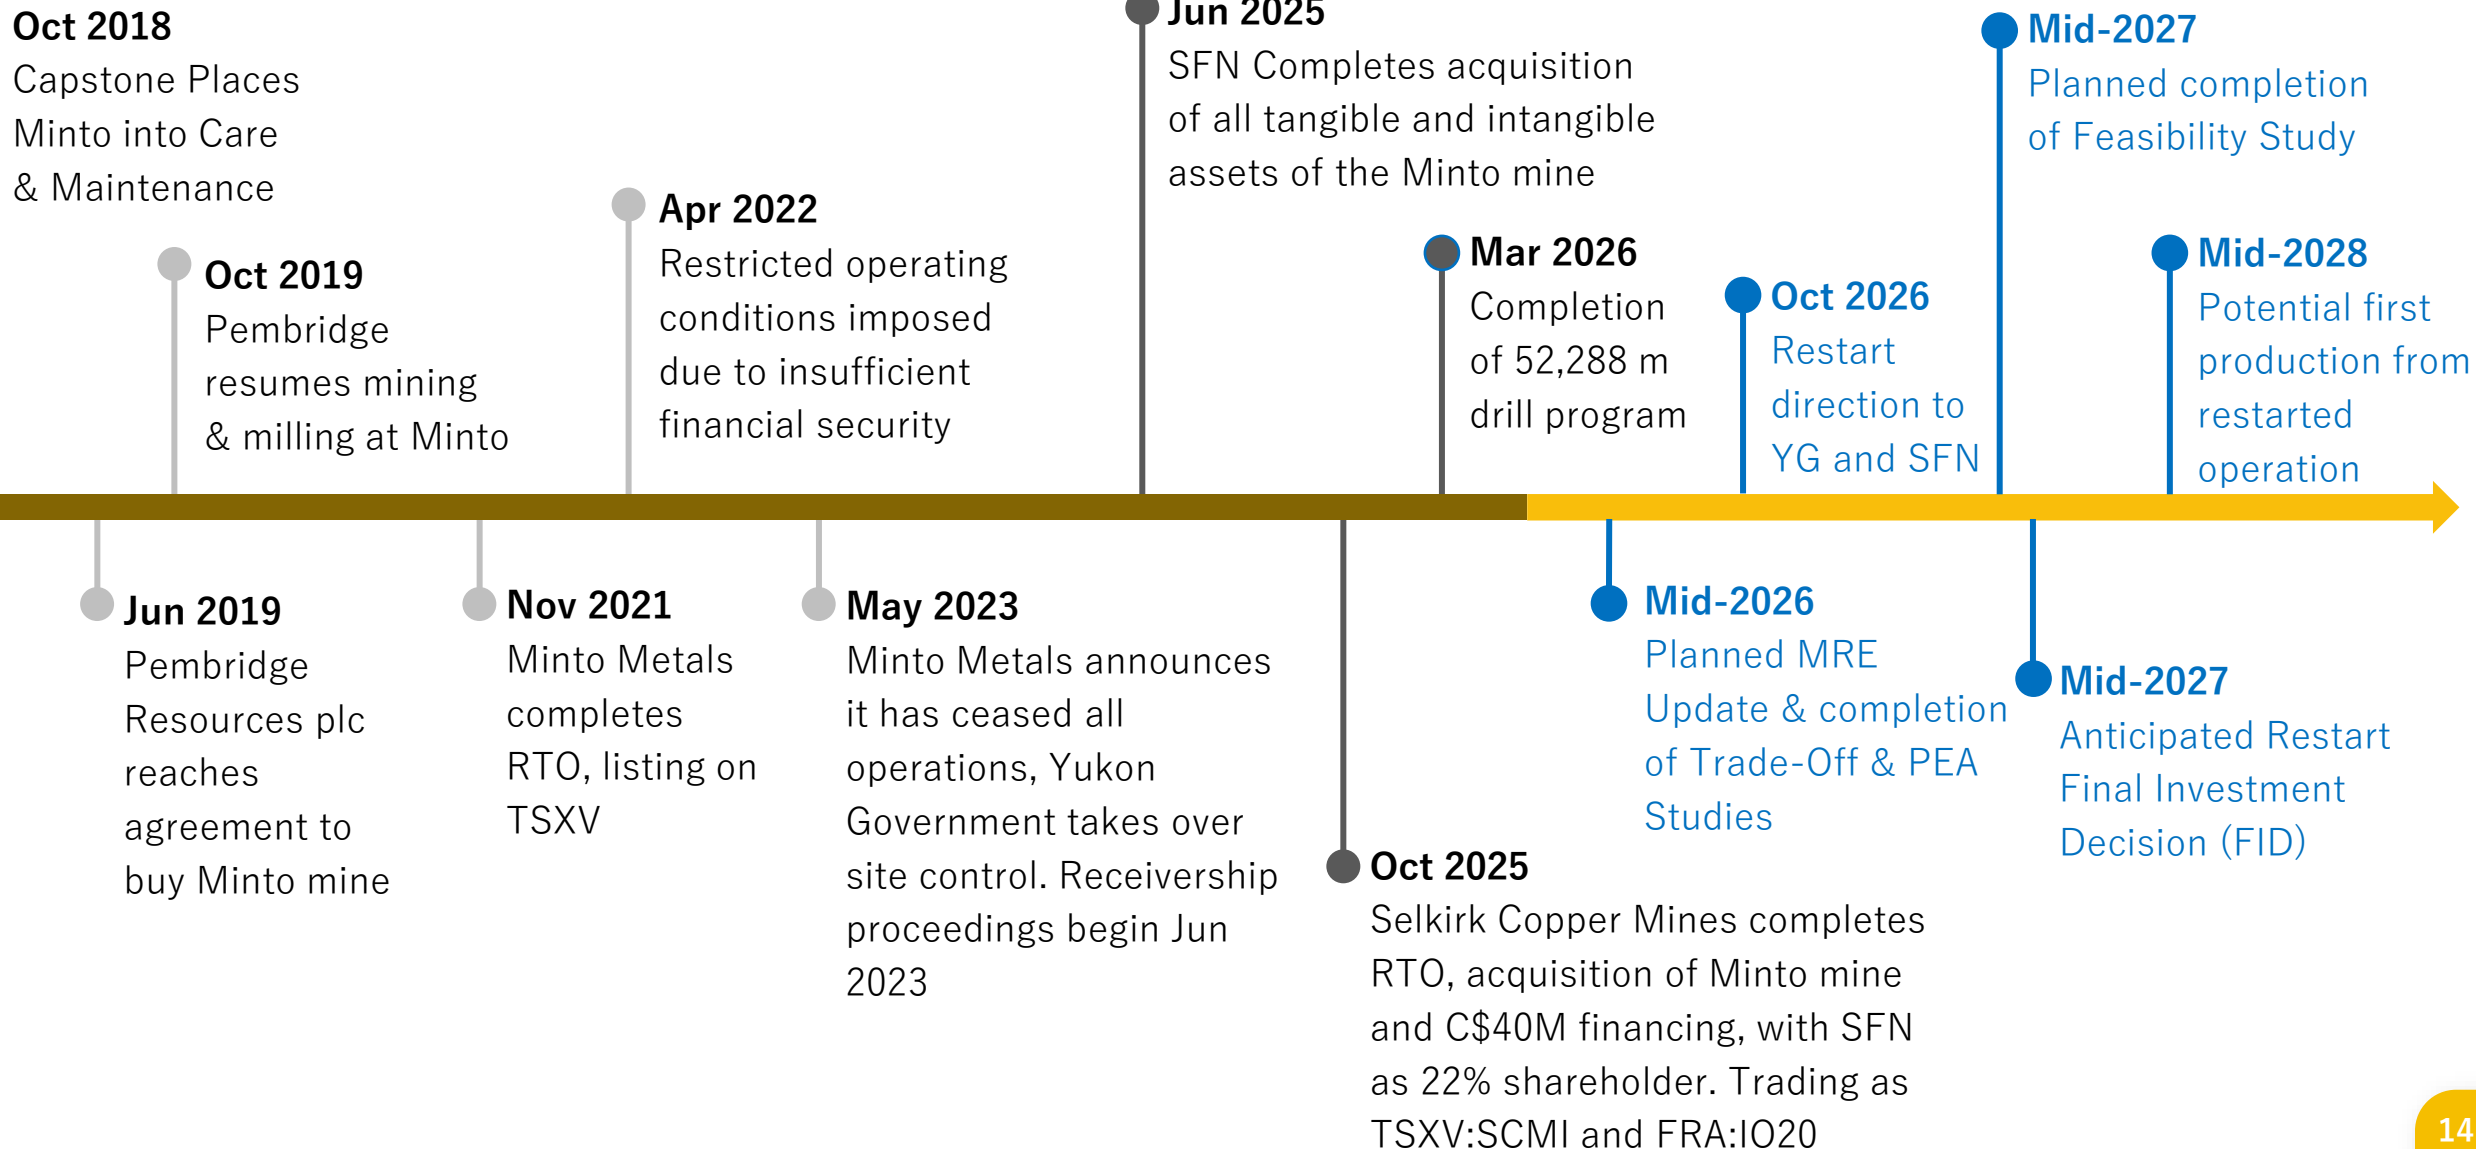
Oct 2018
Capstone Places Minto into Care & Maintenance

Oct 2019
Pembridge resumes mining & milling at Minto

Apr 2022
Restricted operating conditions imposed due to insufficient financial security

Jun 2025
SFN Completes acquisition of all tangible and intangible assets of the Minto mine

Mar 2026
Completion of 52,288 m drill program

Oct 2026
Restart direction to YG and SFN

Mid-2027
Planned completion of Feasibility Study

Mid-2028
Potential first production from restarted operation

Jun 2019
Pembridge Resources plc reaches agreement to buy Minto mine

Nov 2021
Minto Metals completes RTO, listing on TSXV

May 2023
Minto Metals announces it has ceased all operations, Yukon Government takes over site control. Receivership proceedings begin Jun 2023

Oct 2025
Selkirk Copper Mines completes RTO, acquisition of Minto mine and C$40M financing, with SFN as 22% shareholder. Trading as TSXV:SCMI and FRA:IO20

Mid-2026
Planned MRE Update & completion of Trade-Off & PEA Studies

Mid-2027
Anticipated Restart Final Investment Decision (FID)

14